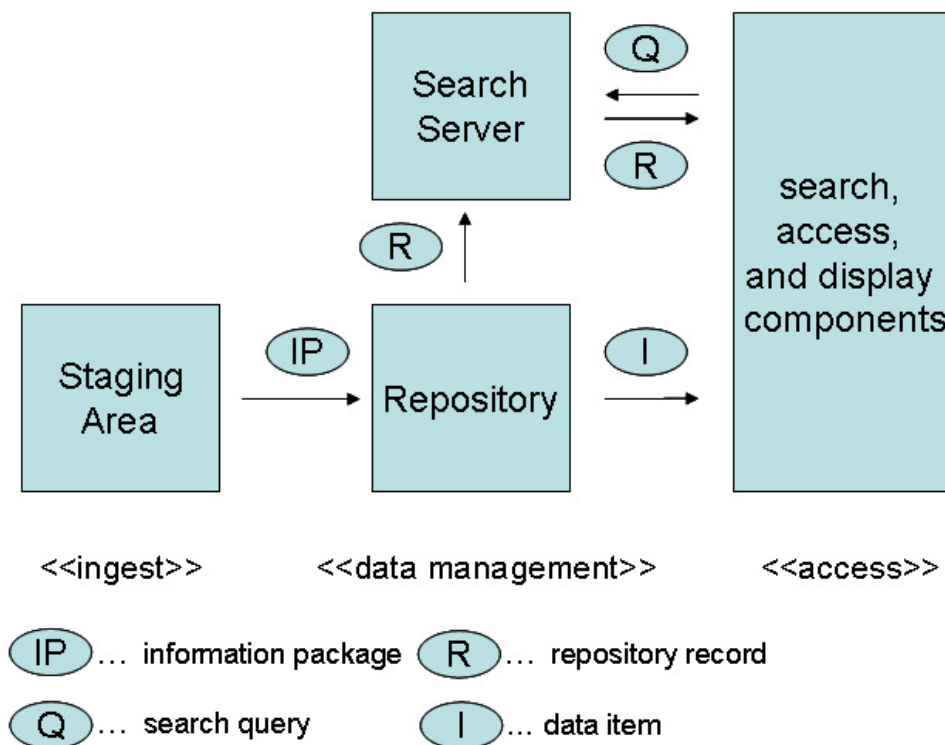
Search Server

Q

R

search, access, and display components

R

Staging Area

IP

Repository

I

<<ingest>>

<<data management>>

<<access>>

IP ... information package

R ... repository record

Q ... search query

I ... data item